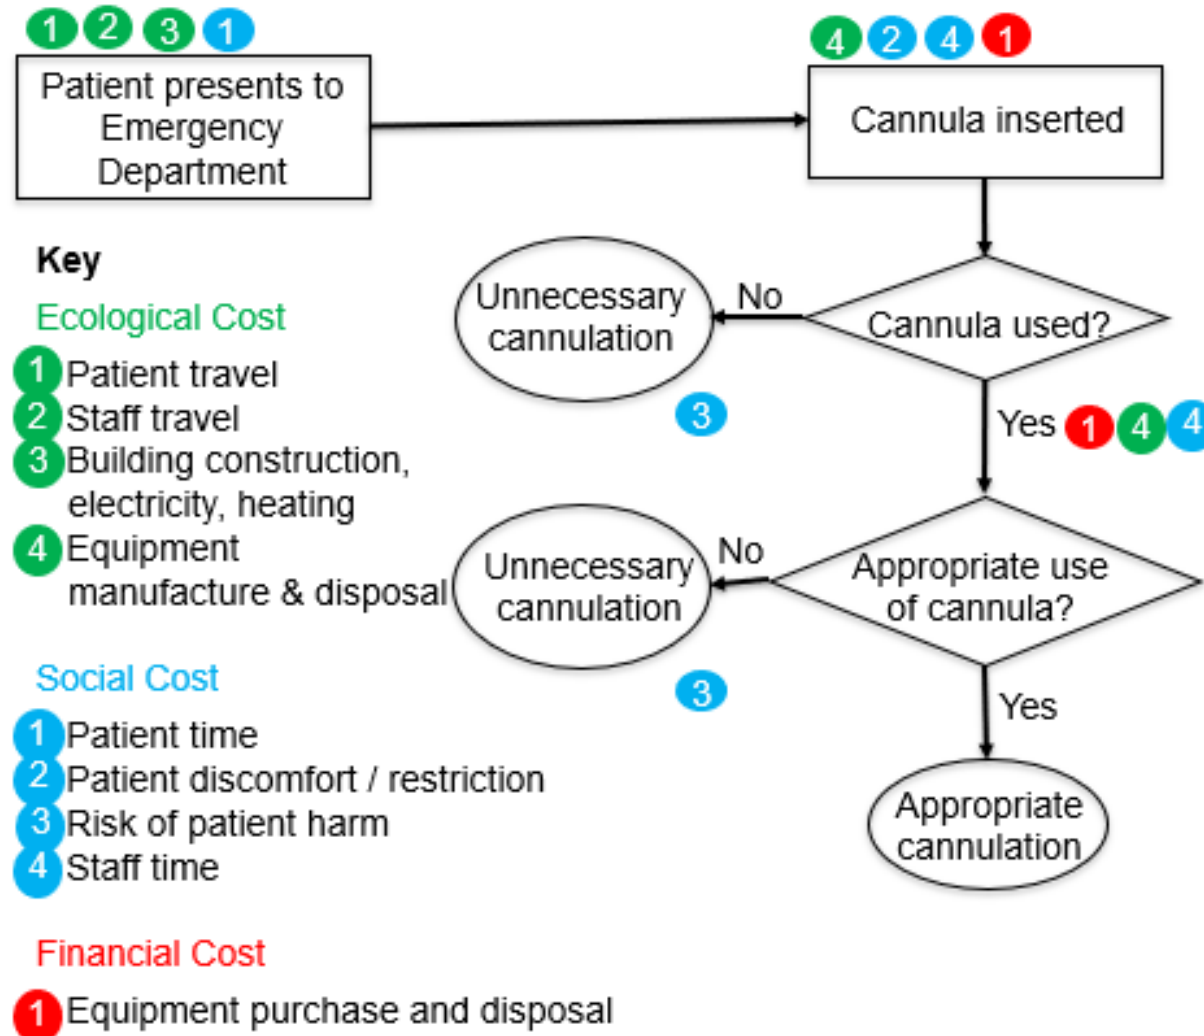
1 2 3 1

Patient presents to Emergency Department

4 2 4 1

Cannula inserted

Cannula used?

No

Unnecessary cannulation

3

Yes 1 4 4

Appropriate use of cannula?

No

Unnecessary cannulation

3

Yes

Appropriate cannulation

Key

Ecological Cost

1 Patient travel
2 Staff travel
3 Building construction, electricity, heating
4 Equipment manufacture & disposal

Social Cost

1 Patient time
2 Patient discomfort / restriction
3 Risk of patient harm
4 Staff time

Financial Cost

1 Equipment purchase and disposal